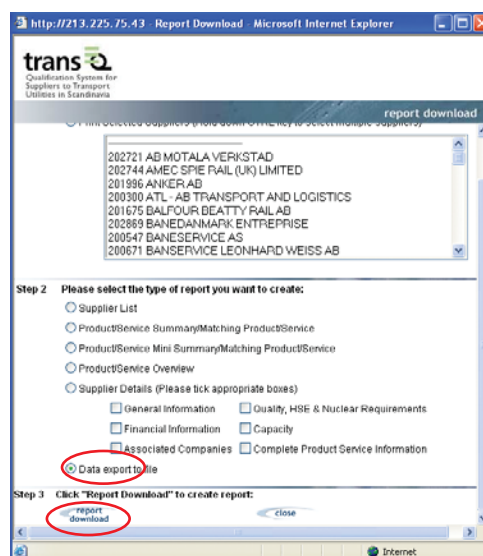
http://213.225.75.43 - Report Download - Microsoft Internet Explorer

trans

Qualification System for Suppliers to Transport Utilities in Scandinavia

report download

Print Selected Suppliers (Hold down CTRL key to select multiple suppliers)

202721 AB MOTALA VERKSTAD
202744 AMEC SPIE RAIL (UK) LIMITED
201996 ANKER AB
200300 ATL - AB TRANSPORT AND LOGISTICS
201675 BALFOUR BEATTY RAIL AB
202869 BANEDANMARK ENTREPRISE
200547 BANESERVICE AS
200671 BANSERVICE LEONHARD WEISS AB

Step 2 Please select the type of report you want to create:

Supplier List

Product/Service Summary/Matching Product/Service

Product/Service Mini Summary/Matching Product/Service

Product/Service Overview

Supplier Details (Please tick appropriate boxes)

General Information

Quality, HSE & Nuclear Requirements

Financial Information

Capacity

Associated Companies

Complete Product Service Information

Data export to file

Step 3 Click "Report Download" to create report:

report download

close

Internet